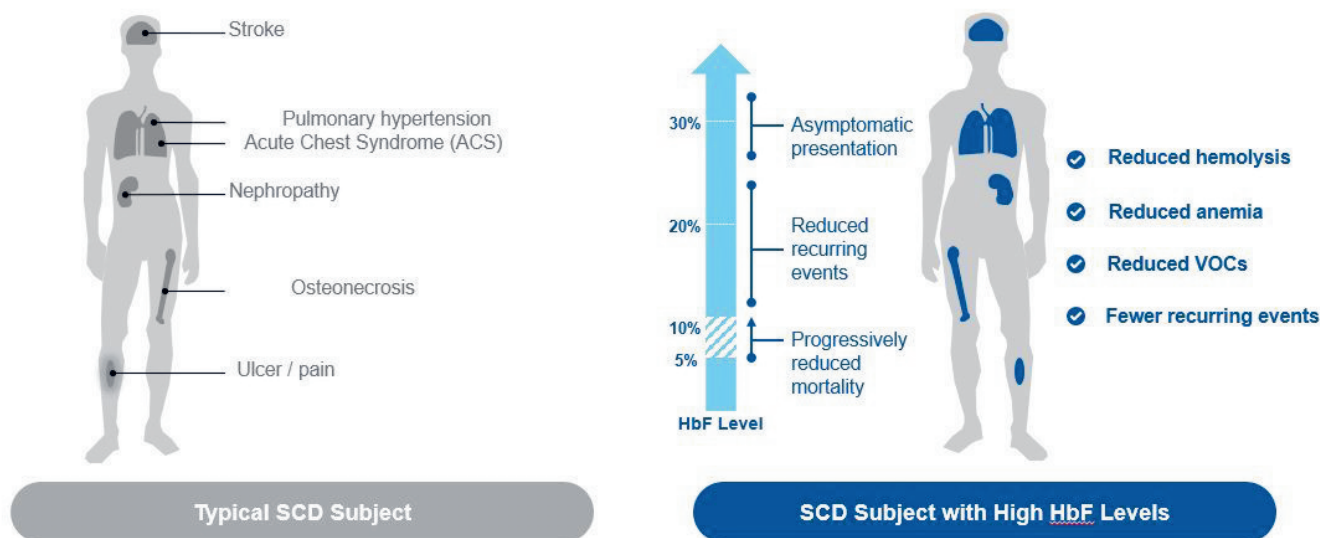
Stroke

Pulmonary hypertension

Acute Chest Syndrome (ACS)

Nephropathy

Osteonecrosis

Ulcer / pain

Typical SCD Subject

30%

20%

10%

5%

HbF Level

Asymptomatic presentation

Reduced recurring events

Progressively reduced mortality

Reduced hemolysis

Reduced anemia

Reduced VOCs

Fewer recurring events

SCD Subject with High HbF Levels